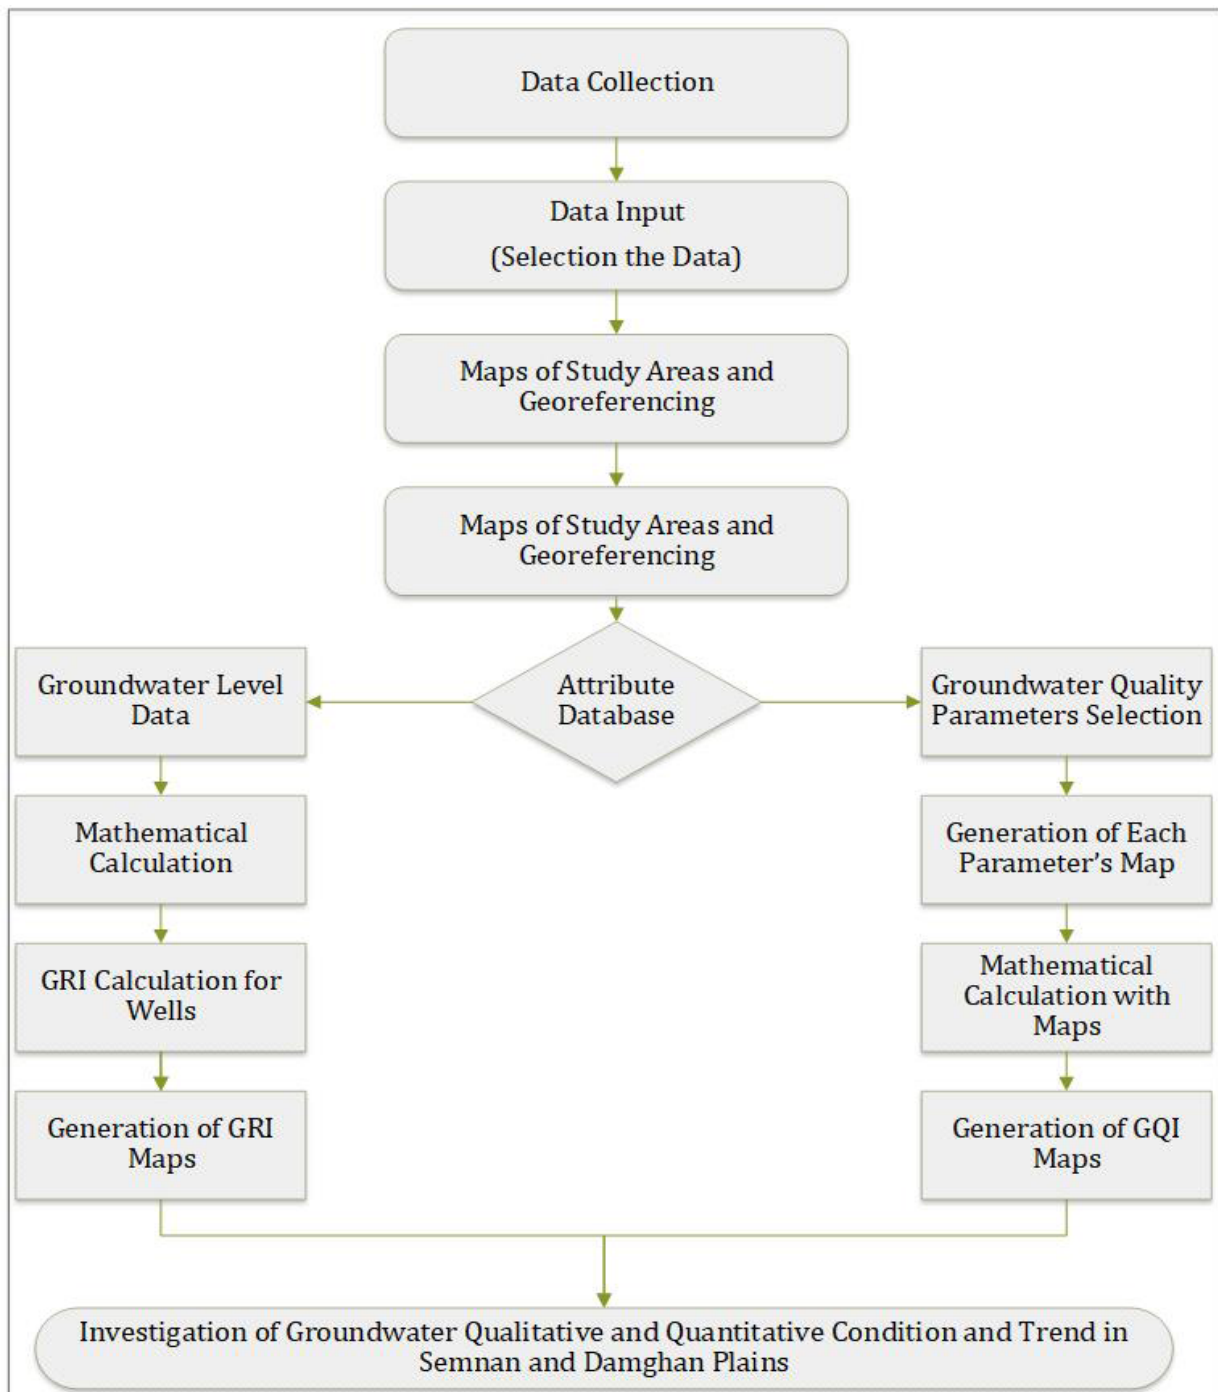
Data Collection

Data Input
(Selection the Data)

Maps of Study Areas and Georeferencing

Maps of Study Areas and Georeferencing

Attribute Database

Groundwater Level Data

Mathematical Calculation

GRI Calculation for Wells

Generation of GRI Maps

Groundwater Quality Parameters Selection

Generation of Each Parameter's Map

Mathematical Calculation with Maps

Generation of GQI Maps

Investigation of Groundwater Qualitative and Quantitative Condition and Trend in Semnan and Damghan Plains